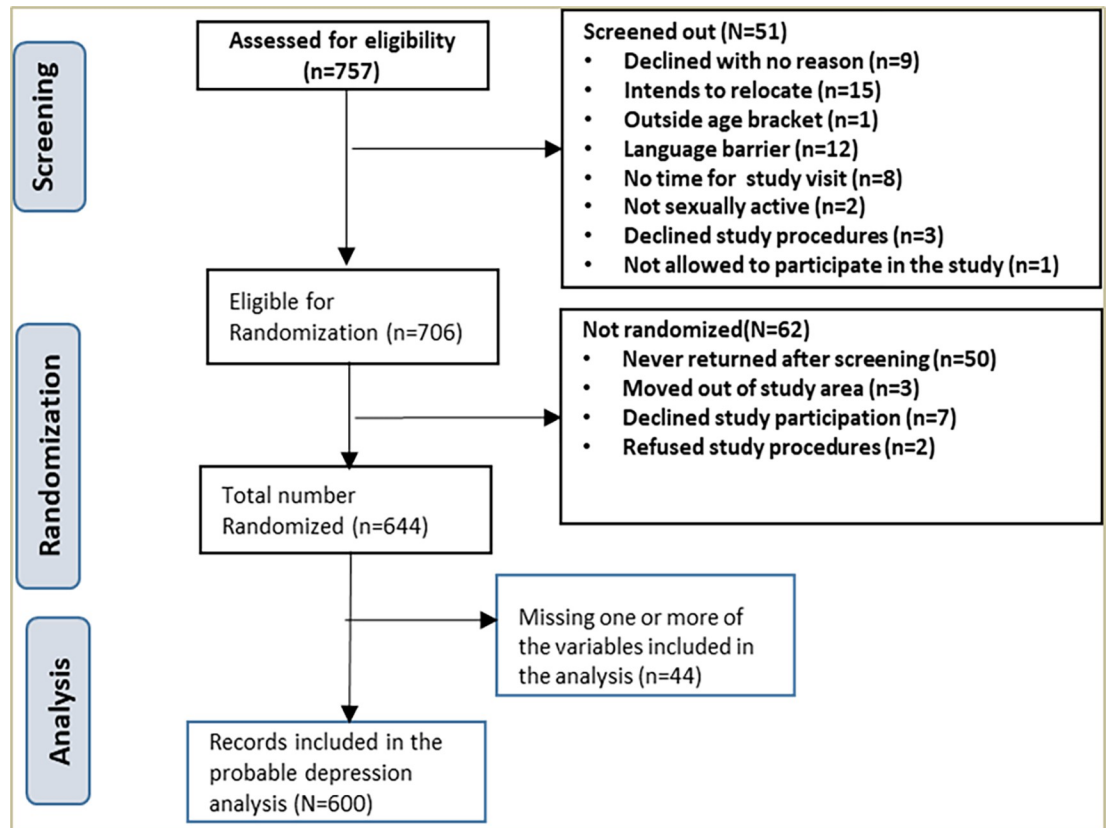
Screening

Assessed for eligibility (n=757)

Screened out (N=51)
• Declined with no reason (n=9)
• Intends to relocate (n=15)
• Outside age bracket (n=1)
• Language barrier (n=12)
• No time for study visit (n=8)
• Not sexually active (n=2)
• Declined study procedures (n=3)
• Not allowed to participate in the study (n=1)

Eligible for Randomization (n=706)

Randomization

Not randomized(N=62)
• Never returned after screening (n=50)
• Moved out of study area (n=3)
• Declined study participation (n=7)
• Refused study procedures (n=2)

Total number Randomized (n=644)

Analysis

Missing one or more of the variables included in the analysis (n=44)

Records included in the probable depression analysis (N=600)